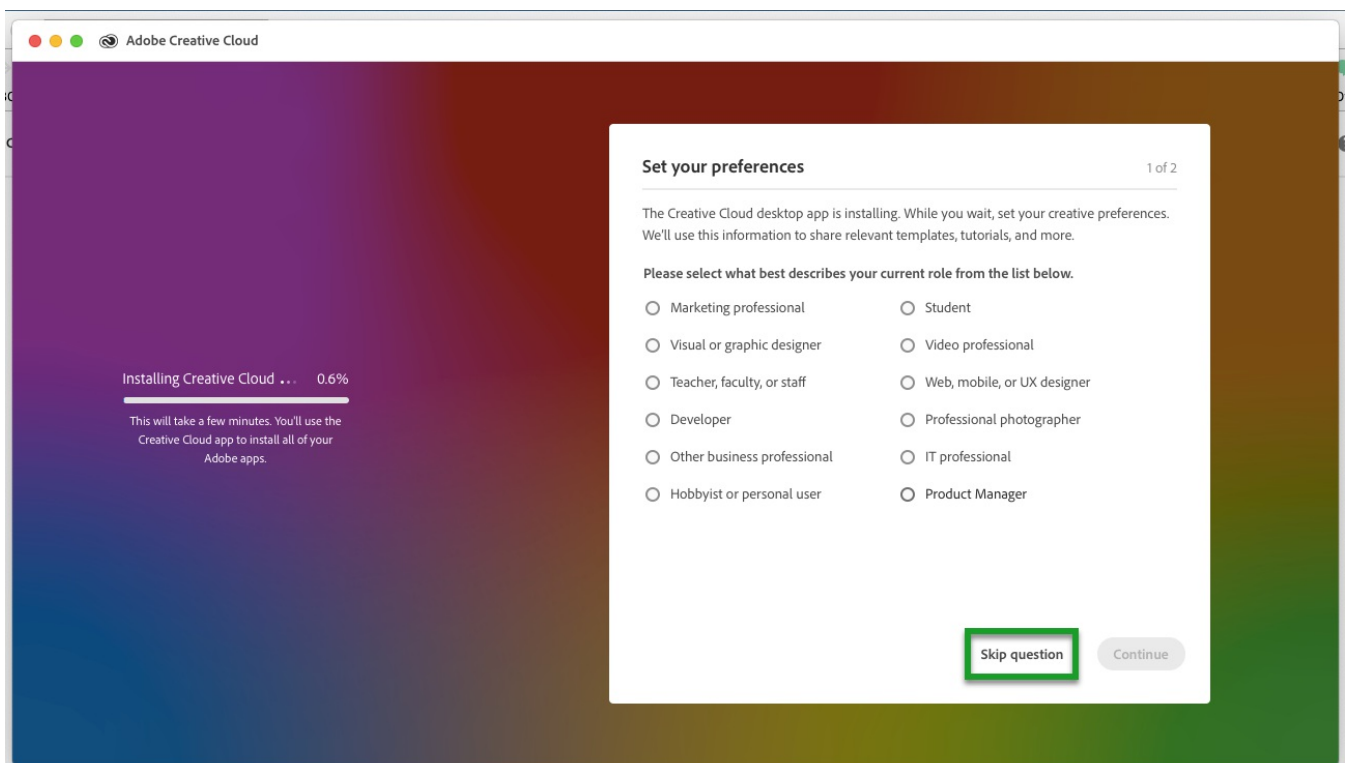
Adobe Creative Cloud

Installing Creative Cloud ... 0.6%

This will take a few minutes. You'll use the Creative Cloud app to install all of your Adobe apps.

Set your preferences

1 of 2

The Creative Cloud desktop app is installing. While you wait, set your creative preferences. We'll use this information to share relevant templates, tutorials, and more.

Please select what best describes your current role from the list below.

Marketing professional

Visual or graphic designer

Teacher, faculty, or staff

Developer

Other business professional

Hobbyist or personal user

Student

Video professional

Web, mobile, or UX designer

Professional photographer

IT professional

Product Manager

Skip question

Continue